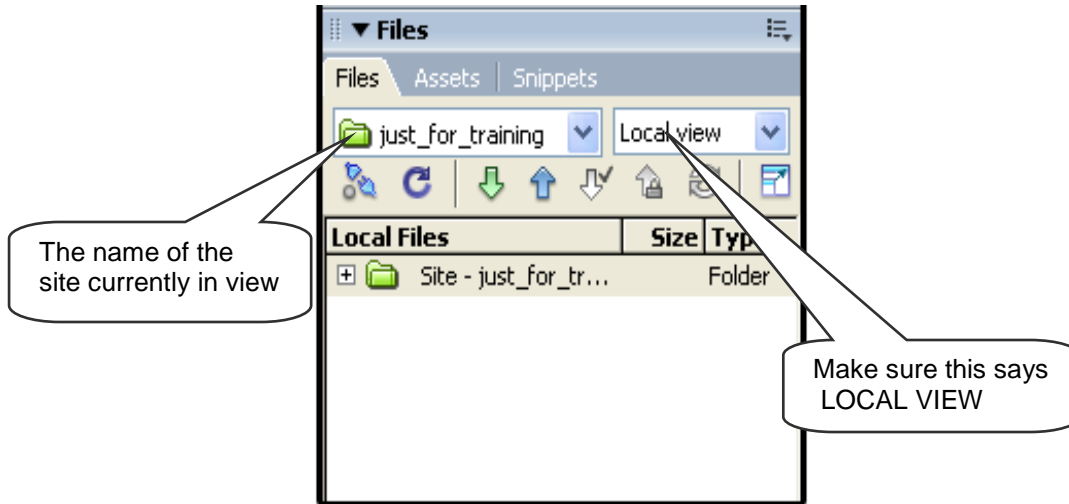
▼ Files

Files | Assets | Snippets

just_for_training

Local view

The name of the site currently in view

| Local Files | Size | Typ |
|---|---|---|
| ⊞ Site - just_for_tr... | | Folder |

Make sure this says LOCAL VIEW